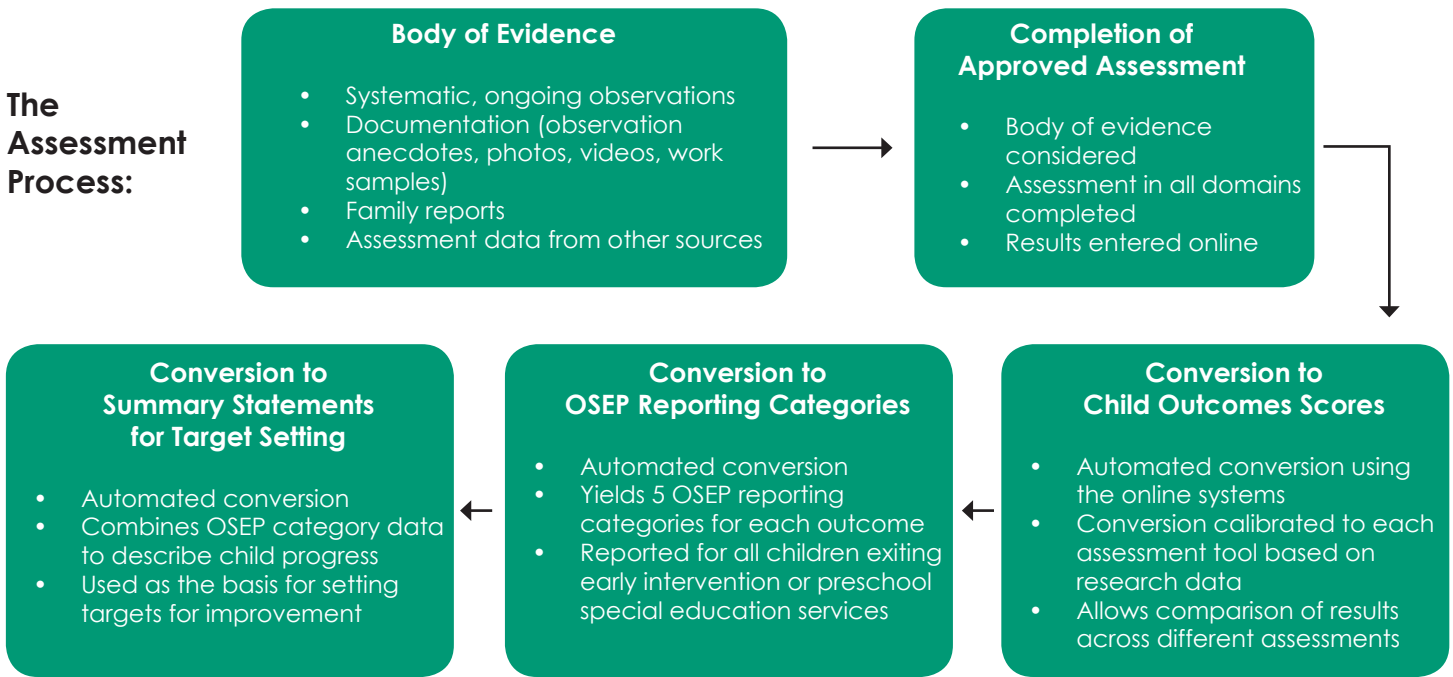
The Assessment Process:

Body of Evidence

- Systematic, ongoing observations
- Documentation (observation anecdotes, photos, videos, work samples)
- Family reports
- Assessment data from other sources

Completion of Approved Assessment

- Body of evidence considered
- Assessment in all domains completed
- Results entered online

Conversion to Child Outcomes Scores

- Automated conversion using the online systems
- Conversion calibrated to each assessment tool based on research data
- Allows comparison of results across different assessments

Conversion to OSEP Reporting Categories

- Automated conversion
- Yields 5 OSEP reporting categories for each outcome
- Reported for all children exiting early intervention or preschool special education services

Conversion to Summary Statements for Target Setting

- Automated conversion
- Combines OSEP category data to describe child progress
- Used as the basis for setting targets for improvement